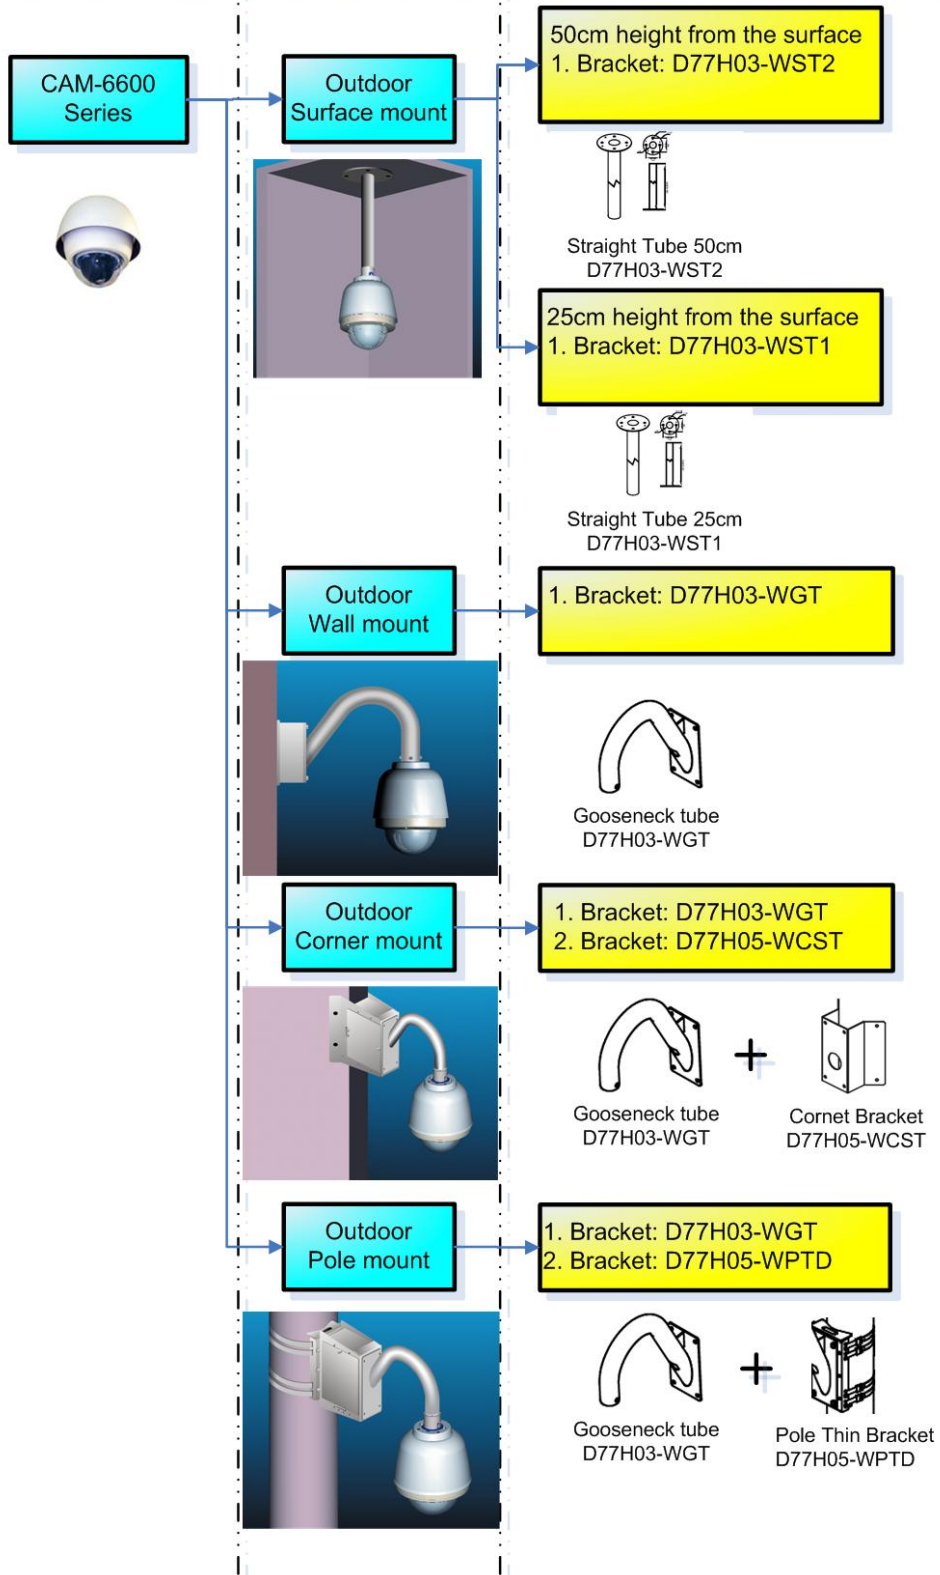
CAM-6600 Series

Outdoor Surface mount

50cm height from the surface
1. Bracket: D77H03-WST2

Straight Tube 50cm
D77H03-WST2

25cm height from the surface
1. Bracket: D77H03-WST1

Straight Tube 25cm
D77H03-WST1

Outdoor Wall mount

1. Bracket: D77H03-WGT

Gooseneck tube
D77H03-WGT

Outdoor Corner mount

1. Bracket: D77H03-WGT
2. Bracket: D77H05-WCST

Gooseneck tube
D77H03-WGT

+

Cornet Bracket
D77H05-WCST

Outdoor Pole mount

1. Bracket: D77H03-WGT
2. Bracket: D77H05-WPTD

Gooseneck tube
D77H03-WGT

+

Pole Thin Bracket
D77H05-WPTD